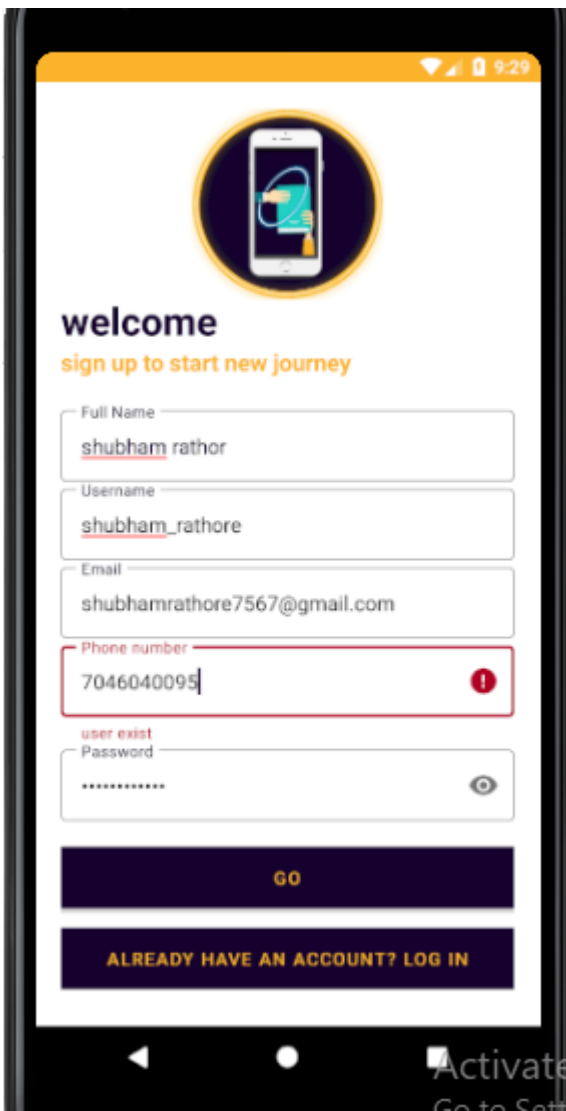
9:29

welcome
sign up to start new journey

Full Name
shubham rathor

Username
shubham_rathore

Email
shubhamrathore7567@gmail.com

Phone number
7046040095

user exist

Password
•••••••••••••

GO

ALREADY HAVE AN ACCOUNT? LOG IN

Activate
Go to Sett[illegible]